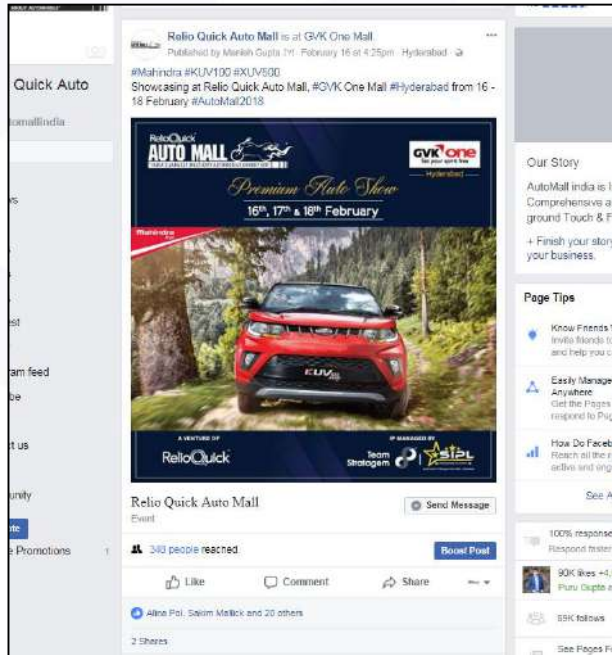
Quick Auto

omallindia

s

st

am feed

be

t us

unity

te

e Promotions

Relio Quick Auto Mall is at GVK One Mall.
Published by Manish Gupta [?] · February 16 at 4:25pm · Hyderabad ·

#Mahindra #KUV100 #XUV500
Showcasing at Relio Quick Auto Mall, #GVK One Mall #Hyderabad from 16 - 18 February #AutoMall2018

ReliaQuick
AUTO MALL
GVK one
Hyderabad
Premium Auto Show
16th, 17th & 18th February
Mahindra
KUV
A VENTURE OF
ReliaQuick
IP MANAGED BY
Team Strategem
SIPL

Relio Quick Auto Mall
Event
Send Message

340 people reached
Boost Post

Like
Comment
Share

Aline Pol, Sakim Mallick and 20 others

2 Shares

Our Story
AutoMall india is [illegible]
Comprehensive a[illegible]
ground Touch & F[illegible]

+ Finish your story
your business.

Page Tips

Know Friends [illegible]
Invite friends to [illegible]
and help you c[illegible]

Easily Manage
Anywhere
Get the Pages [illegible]
respond to Pag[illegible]

How Do Faceb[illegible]
Reach all the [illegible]
active and eng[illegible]

See A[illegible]

100% response
Respond faster

90K likes +4,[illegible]
Puru Gupta a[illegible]

89K follows

See Pages F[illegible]